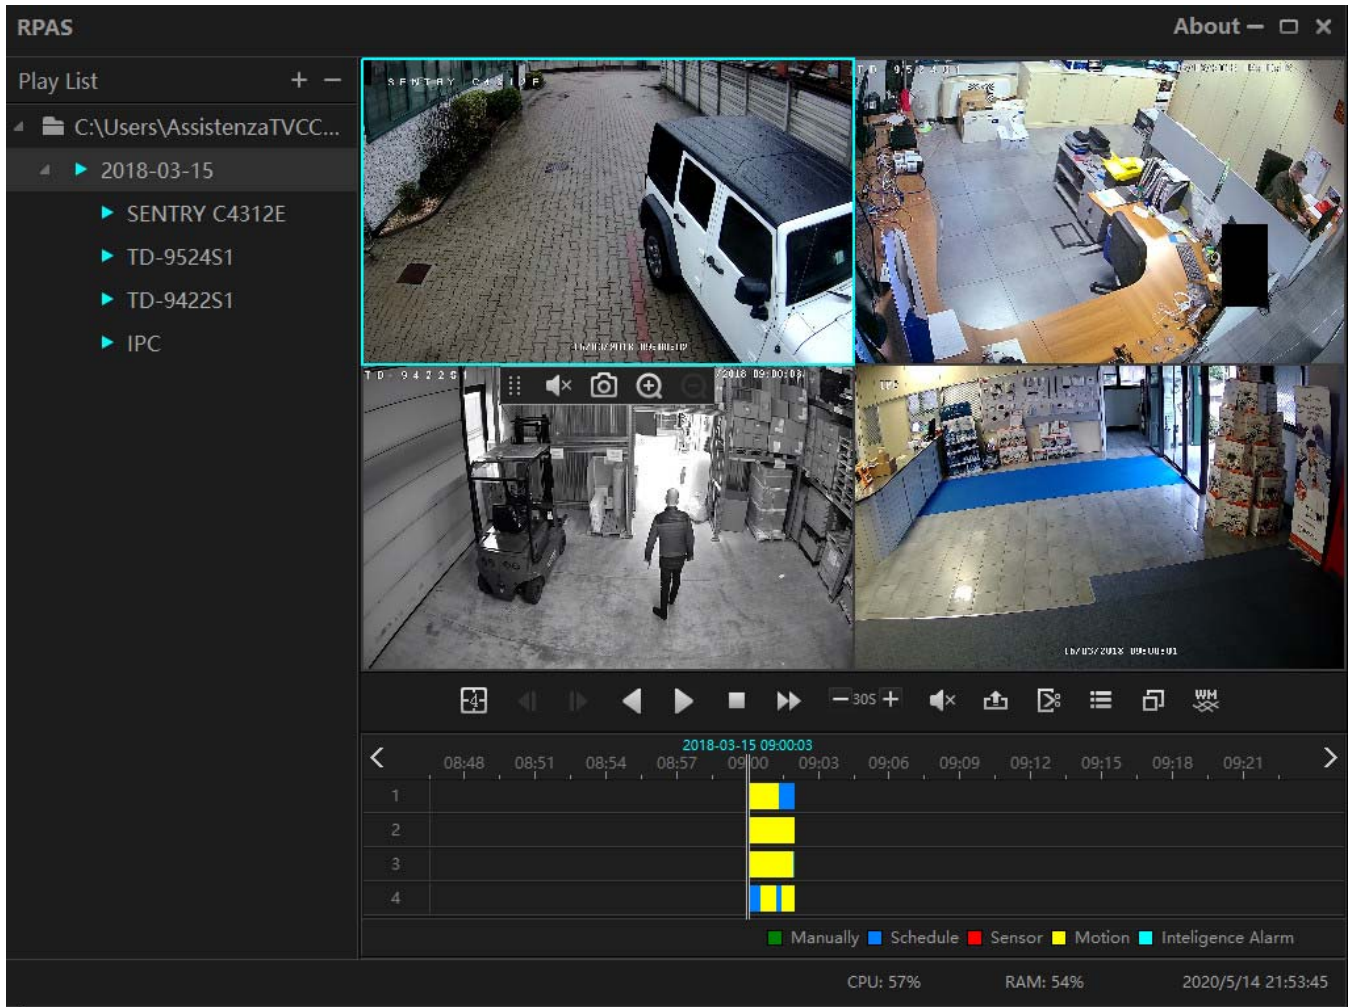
RPAS

About

Play List

C:\Users\AssistenzaTVCC...

2018-03-15

SENTRY C4312E

TD-9524S1

TD-9422S1

IPC

SENTRY C4312E

TD-9524S1

TD-9422S1

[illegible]2018 09:00:03

03/15/2018 09:00:01

30S

2018-03-15 09:00:03

08:48 08:51 08:54 08:57 09:00 09:03 09:06 09:09 09:12 09:15 09:18 09:21

1
2
3
4

Manually Schedule Sensor Motion Inteligence Alarm

CPU: 57% RAM: 54% 2020/5/14 21:53:45